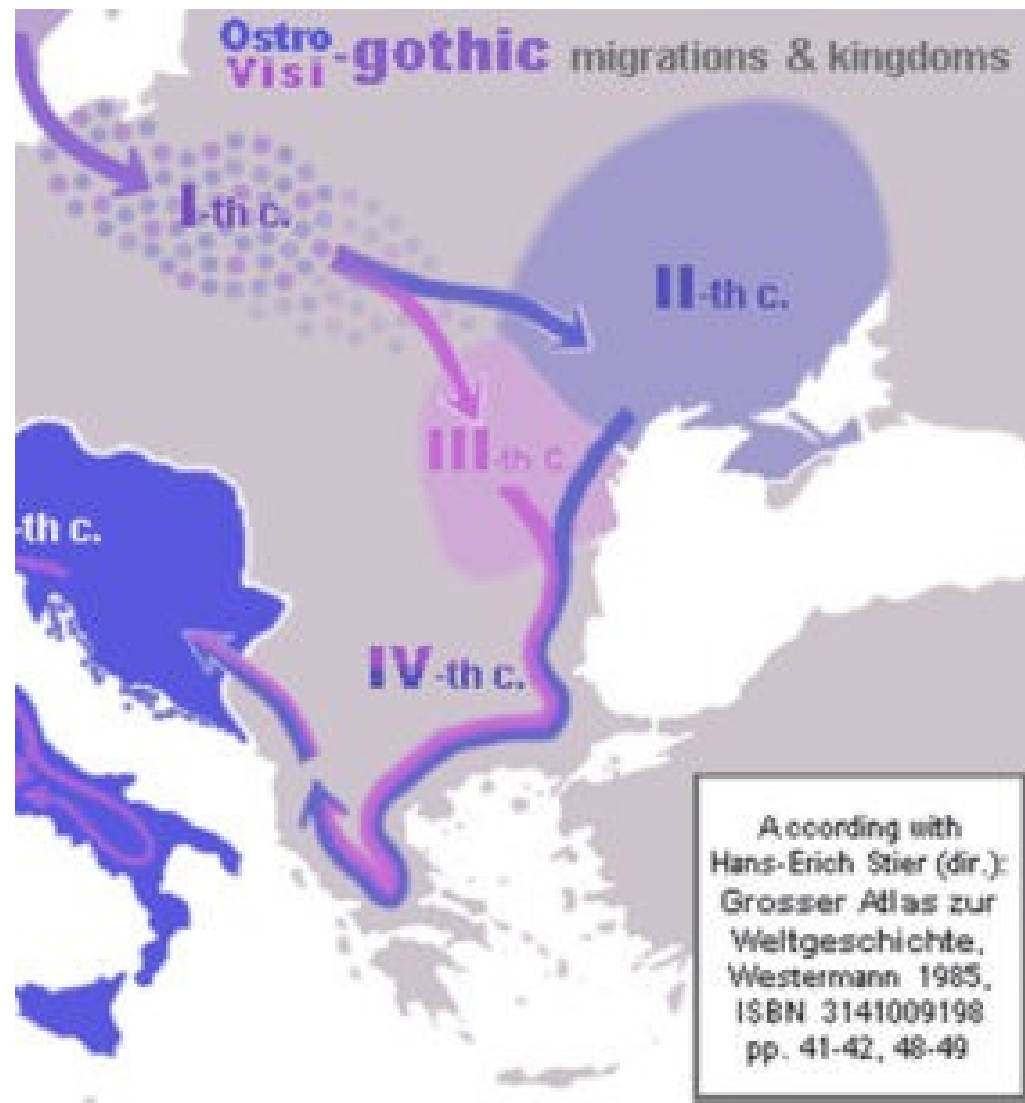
Ostro
Visi-gothic migrations & kingdoms

I-th c.

II-th c.

III-th c.

-th c.

IV-th c.

According with Hans-Erich Stier (dir.): Grosser Atlas zur Weltgeschichte, Westermann 1985, ISBN 3141009198 pp. 41-42, 48-49